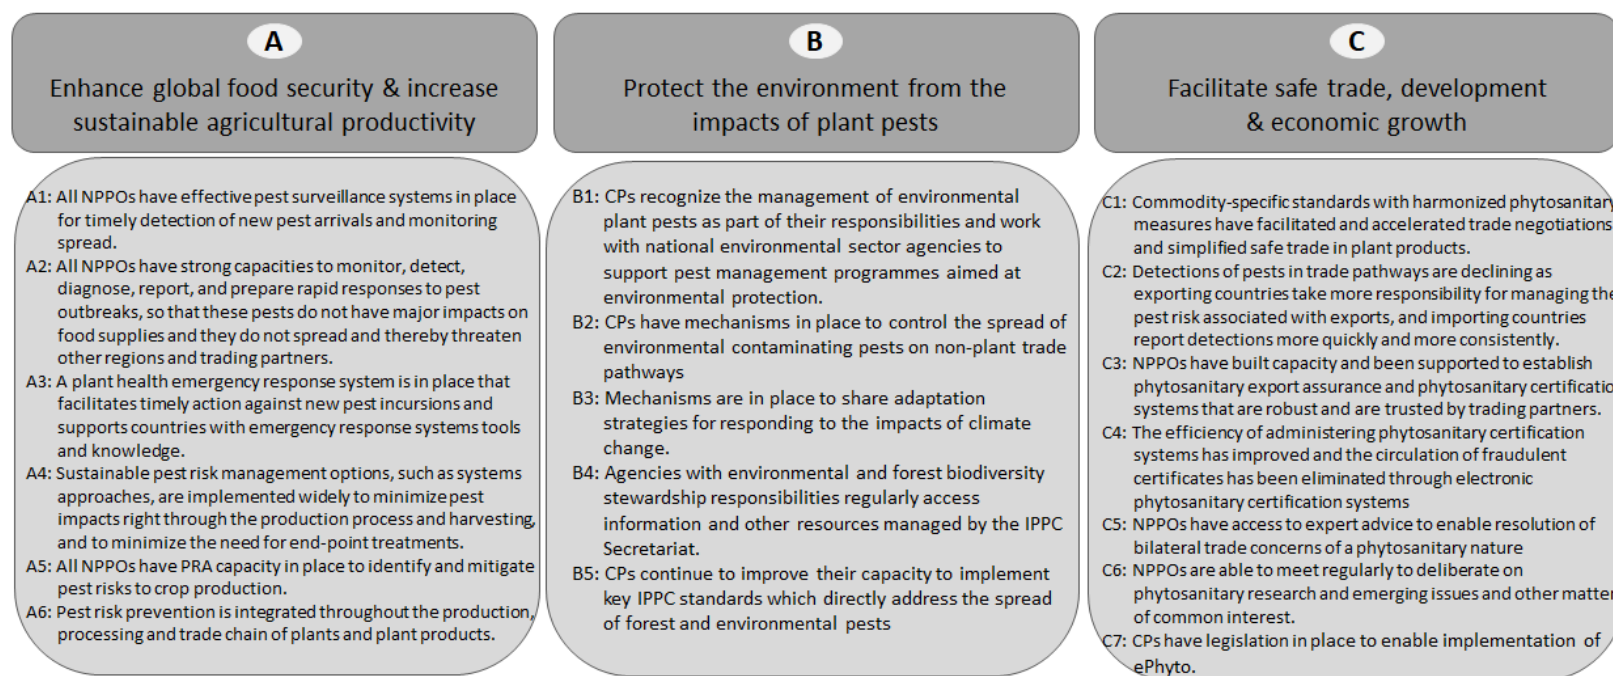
A

Enhance global food security & increase sustainable agricultural productivity

A1: All NPPOs have effective pest surveillance systems in place for timely detection of new pest arrivals and monitoring spread.

A2: All NPPOs have strong capacities to monitor, detect, diagnose, report, and prepare rapid responses to pest outbreaks, so that these pests do not have major impacts on food supplies and they do not spread and thereby threaten other regions and trading partners.

A3: A plant health emergency response system is in place that facilitates timely action against new pest incursions and supports countries with emergency response systems tools and knowledge.

A4: Sustainable pest risk management options, such as systems approaches, are implemented widely to minimize pest impacts right through the production process and harvesting, and to minimize the need for end-point treatments.

A5: All NPPOs have PRA capacity in place to identify and mitigate pest risks to crop production.

A6: Pest risk prevention is integrated throughout the production, processing and trade chain of plants and plant products.

B

Protect the environment from the impacts of plant pests

B1: CPs recognize the management of environmental plant pests as part of their responsibilities and work with national environmental sector agencies to support pest management programmes aimed at environmental protection.

B2: CPs have mechanisms in place to control the spread of environmental contaminating pests on non-plant trade pathways

B3: Mechanisms are in place to share adaptation strategies for responding to the impacts of climate change.

B4: Agencies with environmental and forest biodiversity stewardship responsibilities regularly access information and other resources managed by the IPPC Secretariat.

B5: CPs continue to improve their capacity to implement key IPPC standards which directly address the spread of forest and environmental pests

C

Facilitate safe trade, development & economic growth

C1: Commodity-specific standards with harmonized phytosanitary measures have facilitated and accelerated trade negotiations and simplified safe trade in plant products.

C2: Detections of pests in trade pathways are declining as exporting countries take more responsibility for managing the pest risk associated with exports, and importing countries report detections more quickly and more consistently.

C3: NPPOs have built capacity and been supported to establish phytosanitary export assurance and phytosanitary certificatio systems that are robust and are trusted by trading partners.

C4: The efficiency of administering phytosanitary certification systems has improved and the circulation of fraudulent certificates has been eliminated through electronic phytosanitary certification systems

C5: NPPOs have access to expert advice to enable resolution of bilateral trade concerns of a phytosanitary nature

C6: NPPOs are able to meet regularly to deliberate on phytosanitary research and emerging issues and other matte of common interest.

C7: CPs have legislation in place to enable implementation of ePhyto.